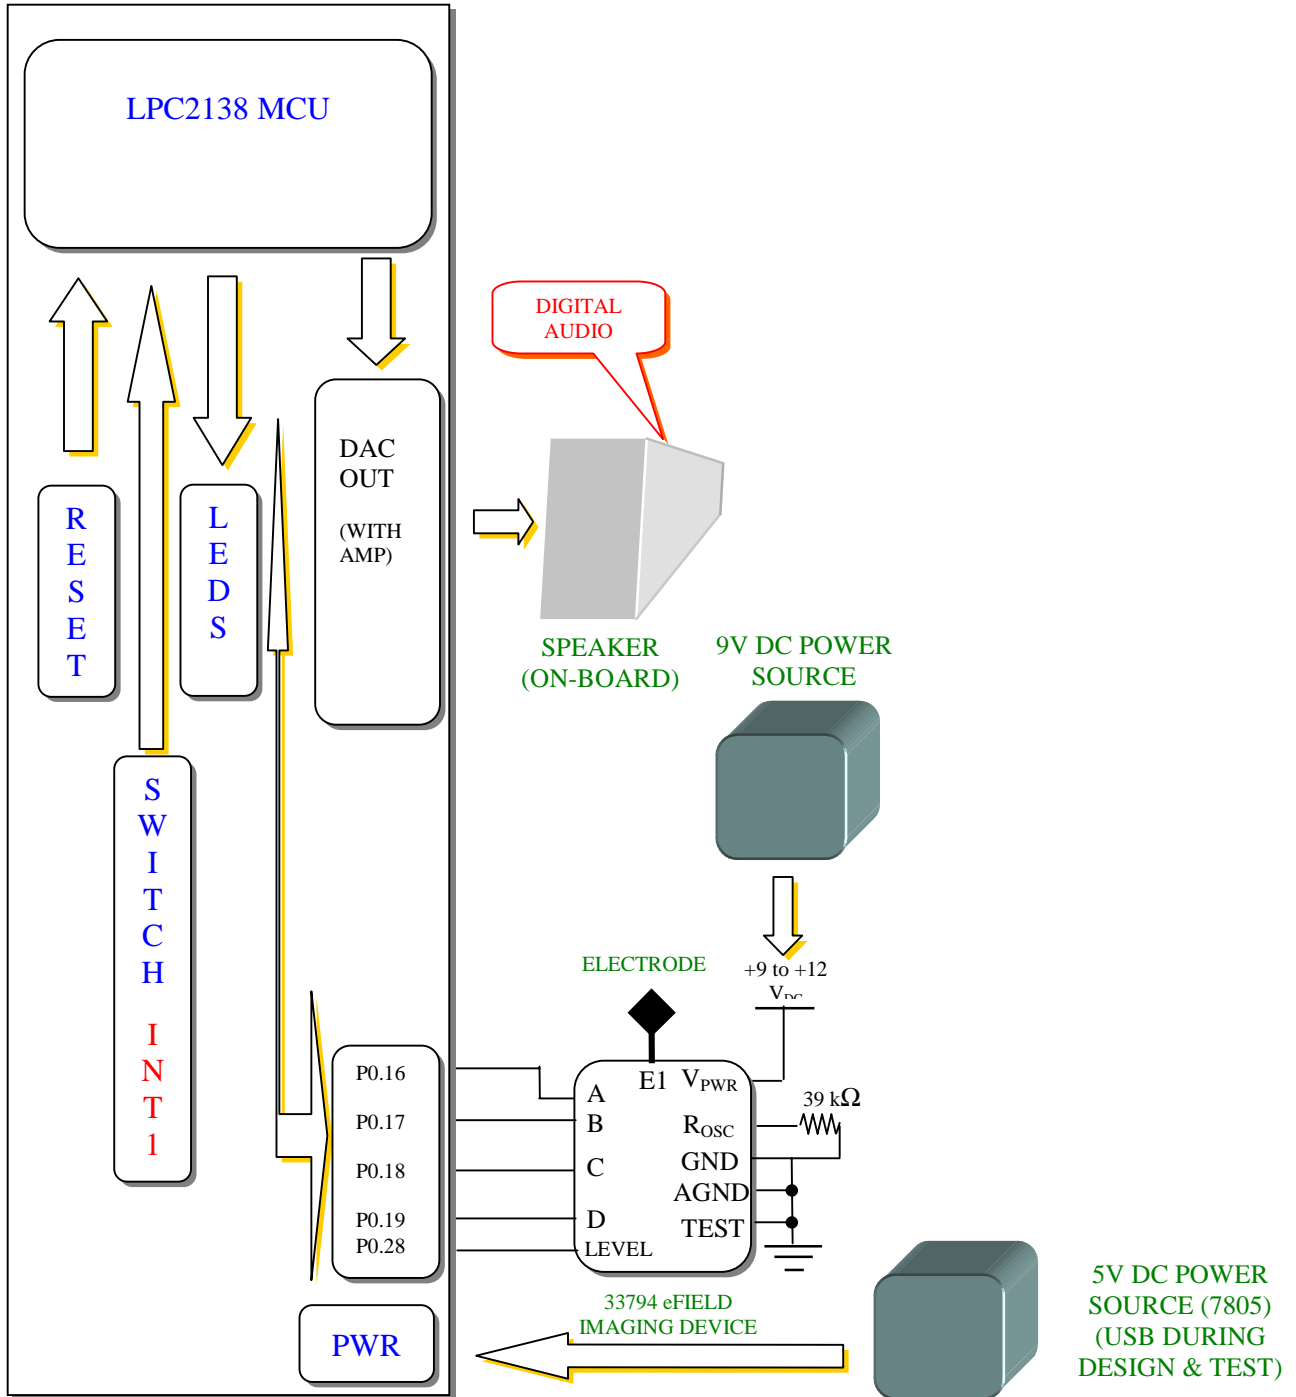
LPC2138 MCU

DIGITAL AUDIO

RESET

LEDS

DAC OUT

(WITH AMP)

SPEAKER (ON-BOARD)

9V DC POWER SOURCE

SWITCH INT1

ELECTRODE

+9 to +12 $V_{DC}$

P0.16
P0.17
P0.18
P0.19
P0.28

A
B
C
D
LEVEL

E1 $V_{PWR}$
$R_{OSC}$
GND
AGND
TEST

39 k$\Omega$

PWR

33794 eFIELD IMAGING DEVICE

5V DC POWER SOURCE (7805) (USB DURING DESIGN & TEST)